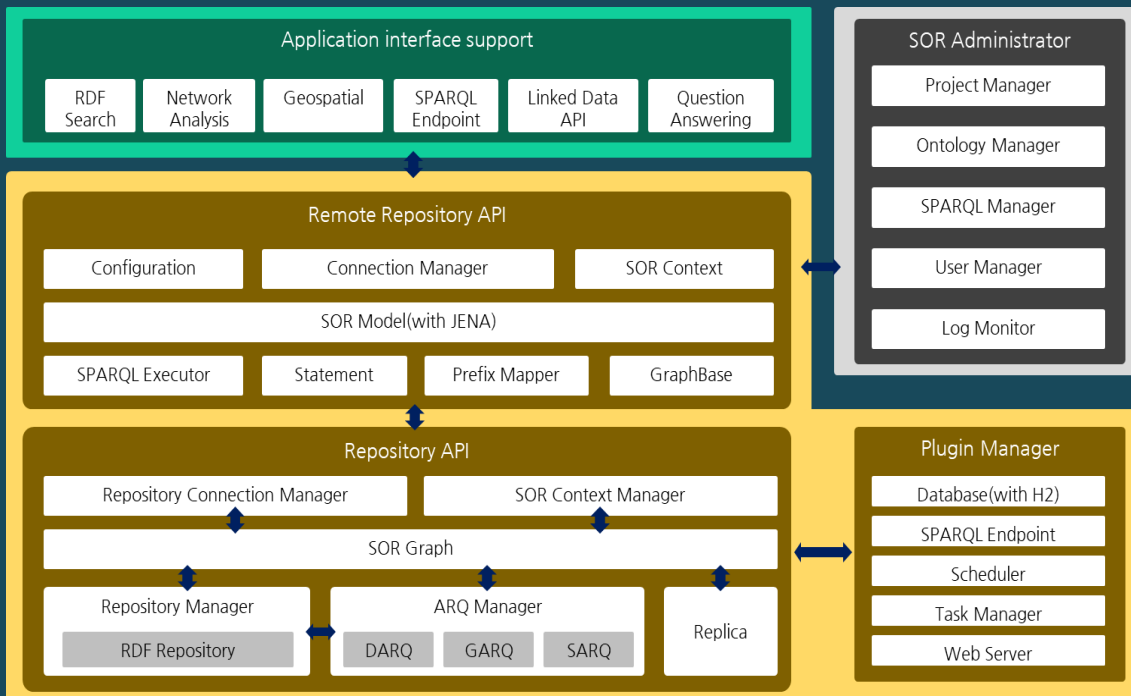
Application interface support

RDF Search

Network Analysis

Geospatial

SPARQL Endpoint

Linked Data API

Question Answering

SOR Administrator

Project Manager

Ontology Manager

SPARQL Manager

User Manager

Log Monitor

Remote Repository API

Configuration

Connection Manager

SOR Context

SOR Model(with JENA)

SPARQL Executor

Statement

Prefix Mapper

GraphBase

Repository API

Repository Connection Manager

SOR Context Manager

SOR Graph

Repository Manager

RDF Repository

ARQ Manager

DARQ

GARQ

SARQ

Replica

Plugin Manager

Database(with H2)

SPARQL Endpoint

Scheduler

Task Manager

Web Server